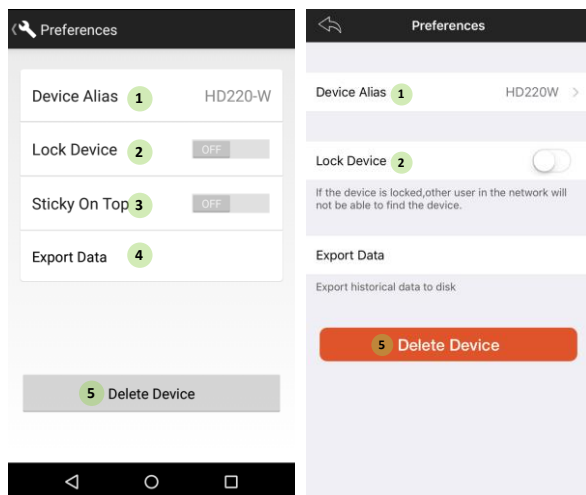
Preferences

Device Alias 1 HD220-W

Lock Device 2 OFF

Sticky On Top 3 OFF

Export Data 4

5 Delete Device

Preferences

Device Alias 1 HD220W

Lock Device 2

If the device is locked,other user in the network will not be able to find the device.

Export Data

Export historical data to disk

5 Delete Device